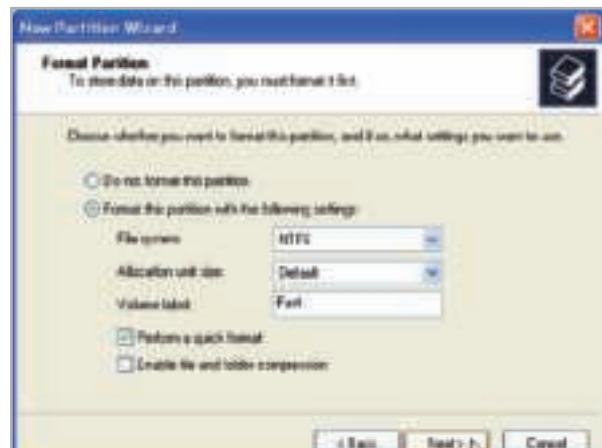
New Partition Wizard

Format Partition
To store data on this partition, you must format it first.

Choose whether you want to format this partition, and if so, what settings you want to use.

Do not format this partition

Format this partition with the following settings:

File system: NTFS

Allocation unit size: Default

Volume label: Fert

Perform a quick format

Enable file and folder compression

< Back | Next > | Cancel